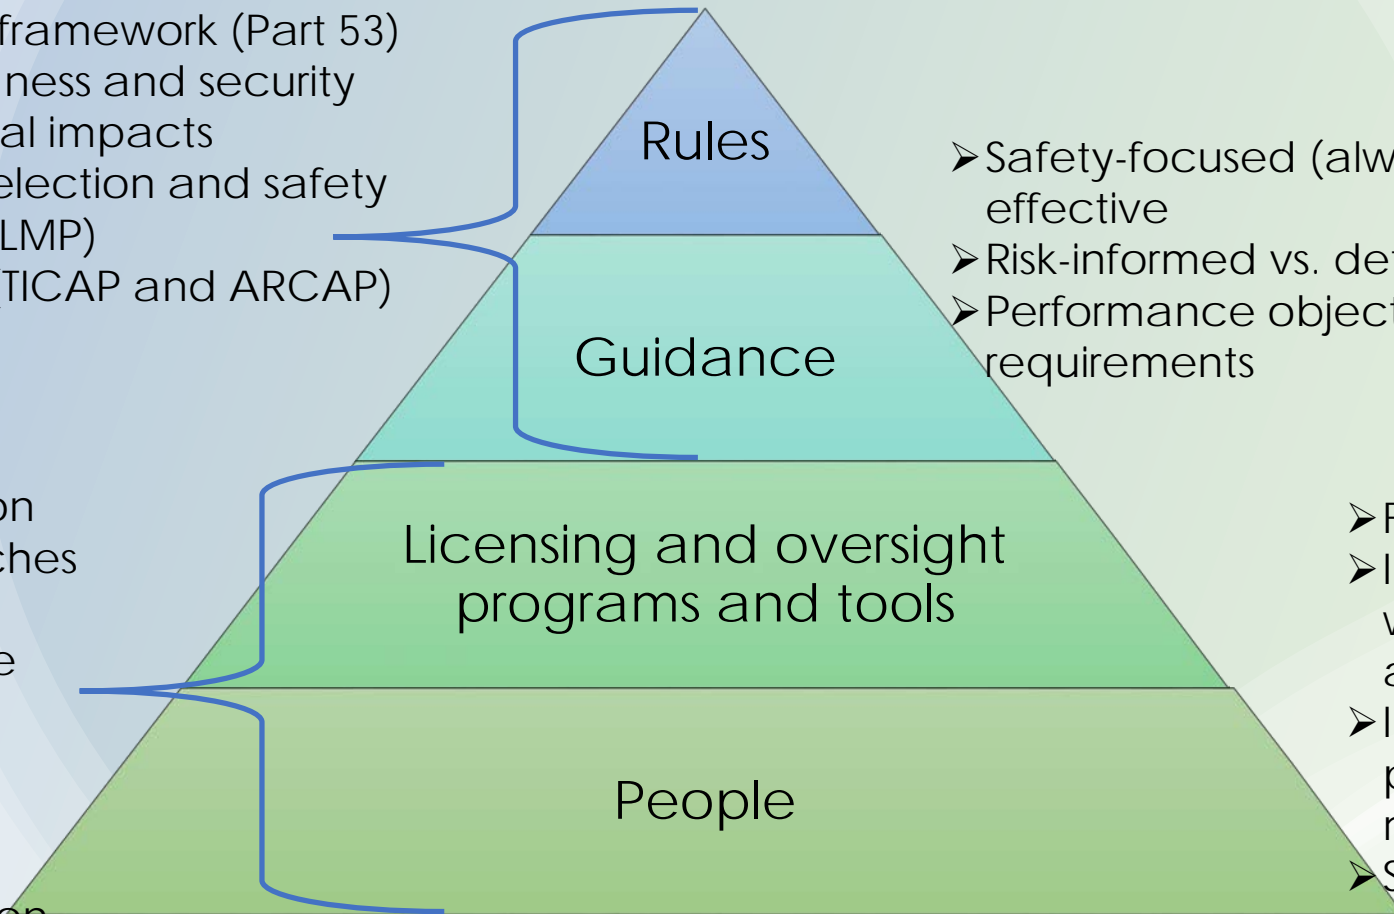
framework (Part 53)
ness and security
al impacts
election and safety
LMP)
TICAP and ARCAP)

Rules

Guidance

➤Safety-focused (alw
effective
➤Risk-informed vs. de
➤Performance object
requirements

on
ches

e

on

Licensing and oversight programs and tools

People

➤F
➤I
v
a
➤I
p
r
➤S